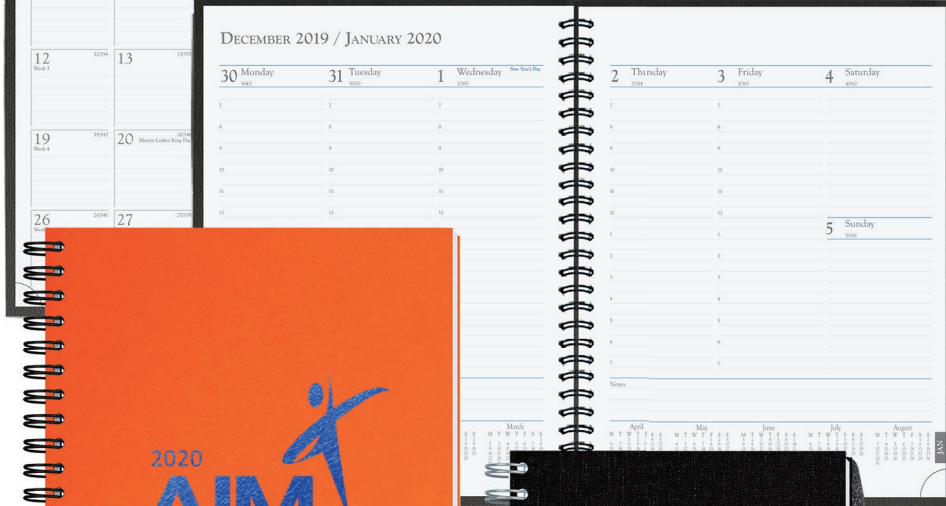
12 12/354
Week 3
13 13/353

19 19/347
Week 4
20 20/346 Martin Luther King Day

26 26/340
27 27/339

DECEMBER 2019 / JANUARY 2020

30 Monday 364/1
31 Tuesday 365/0
1 Wednesday 1/365 New Year's Day

7
8
9
10
11
12

2 Thursday 2/364
3 Friday 3/363
4 Saturday 4/362

7
8
9
10
11
12
1
2
3
4
5
6
7

5 Sunday 5/361

Notes

March
M T W T F S S

April
M T W T F S S

May
M T W T F S S

June
M T W T F S S

July
M T W T F S S

August
M T W T F S S

JAN

2020
AIM